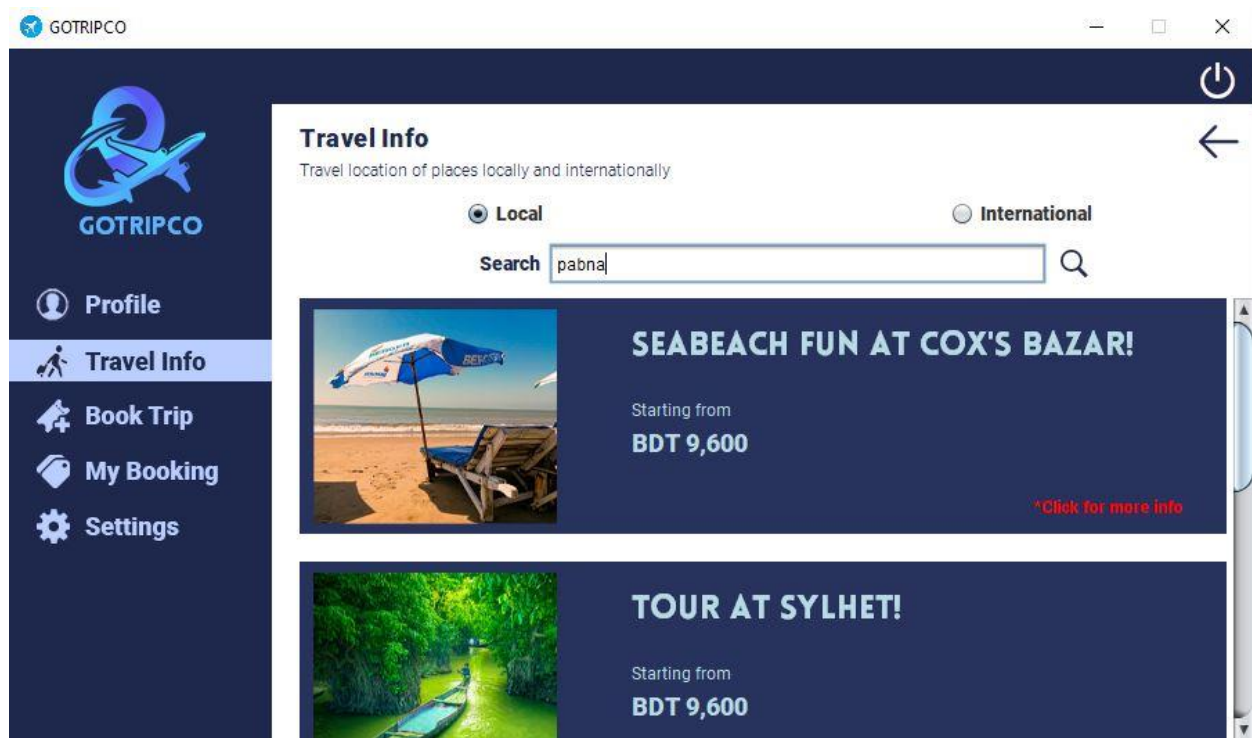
GOTRIPCO

GOTRIPCO

Profile
Travel Info
Book Trip
My Booking
Settings

Travel Info
Travel location of places locally and internationally

Local
International

Search pabna

SEABEACH FUN AT COX'S BAZAR!
Starting from
BDT 9,600
*Click for more info

TOUR AT SYLHET!
Starting from
BDT 9,600